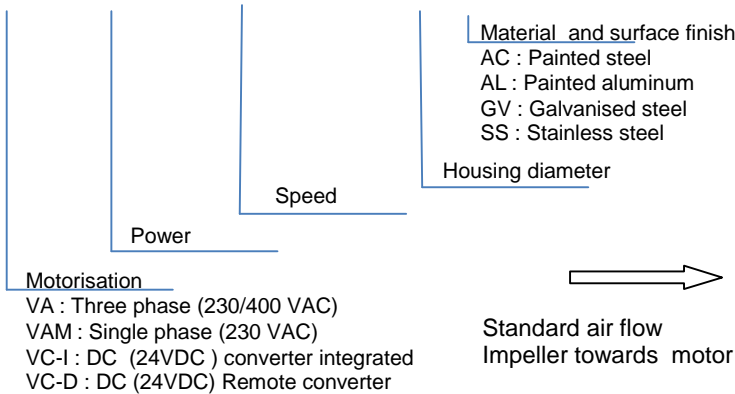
Material and surface finish
AC : Painted steel
AL : Painted aluminum
GV : Galvanised steel
SS : Stainless steel

Housing diameter

Speed

Power

Motorisation
VA : Three phase (230/400 VAC)
VAM : Single phase (230 VAC)
VC-I : DC (24VDC ) converter integrated
VC-D : DC (24VDC) Remote converter

Standard air flow
Impeller towards motor